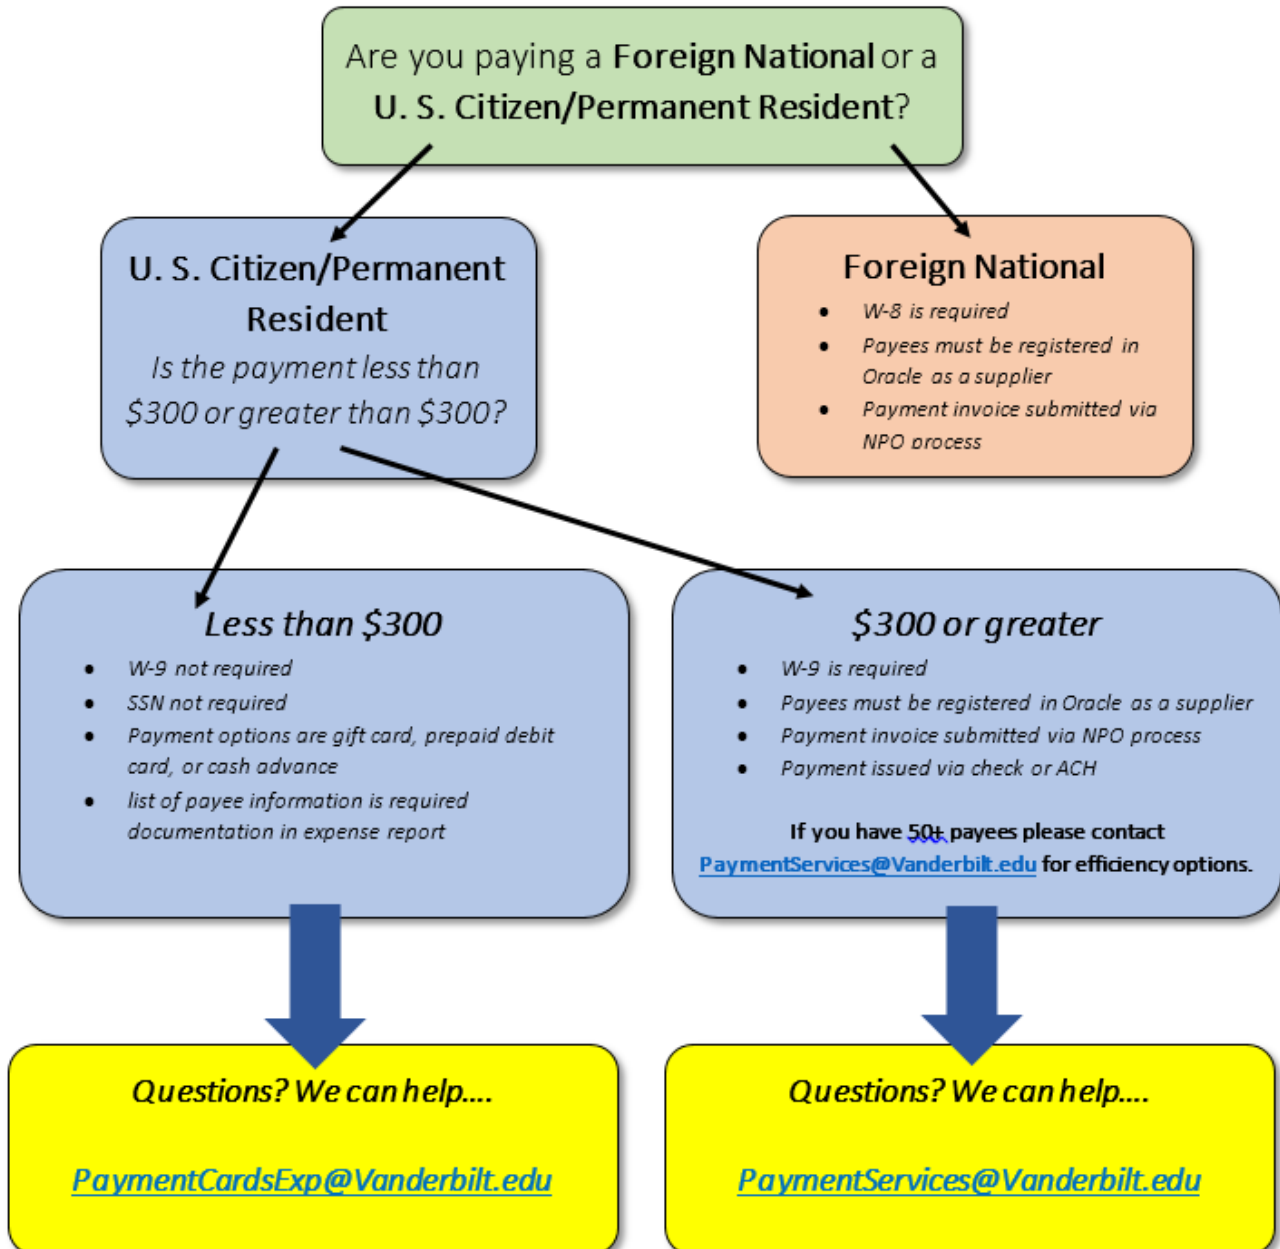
Are you paying a Foreign National or a U. S. Citizen/Permanent Resident?

U. S. Citizen/Permanent Resident

Is the payment less than $300 or greater than $300?

Foreign National

- W-8 is required
- Payees must be registered in Oracle as a supplier
- Payment invoice submitted via NPO process

Less than $300

- W-9 not required
- SSN not required
- Payment options are gift card, prepaid debit card, or cash advance
- list of payee information is required documentation in expense report

$300 or greater

- W-9 is required
- Payees must be registered in Oracle as a supplier
- Payment invoice submitted via NPO process
- Payment issued via check or ACH

If you have 50+ payees please contact PaymentServices@Vanderbilt.edu for efficiency options.

Questions? We can help....

PaymentCardsExp@Vanderbilt.edu

Questions? We can help....

PaymentServices@Vanderbilt.edu